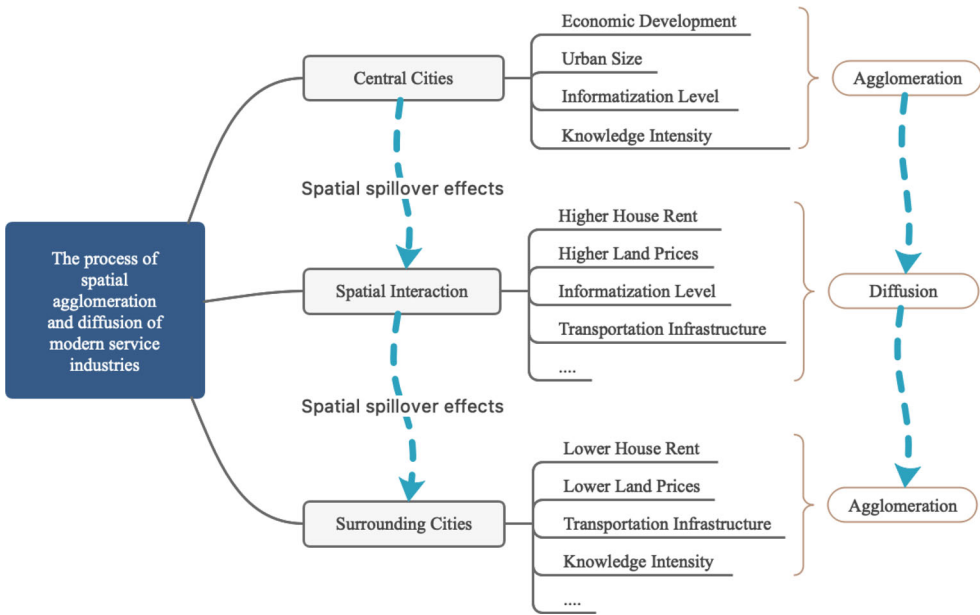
The process of spatial agglomeration and diffusion of modern service industries

Central Cities

Economic Development
Urban Size
Informatization Level
Knowledge Intensity

Agglomeration

Spatial spillover effects

Spatial Interaction

Higher House Rent
Higher Land Prices
Informatization Level
Transportation Infrastructure
....

Diffusion

Spatial spillover effects

Surrounding Cities

Lower House Rent
Lower Land Prices
Transportation Infrastructure
Knowledge Intensity
....

Agglomeration